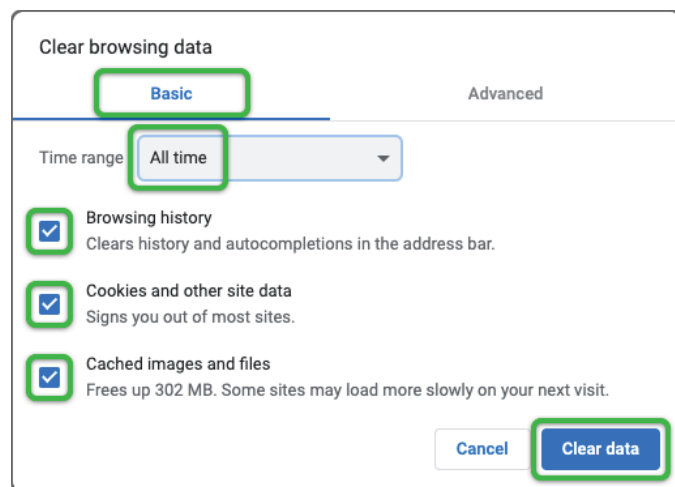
Clear browsing data

Basic

Advanced

Time range All time

Browsing history
Clears history and autocompletions in the address bar.

Cookies and other site data
Signs you out of most sites.

Cached images and files
Frees up 302 MB. Some sites may load more slowly on your next visit.

Cancel

Clear data